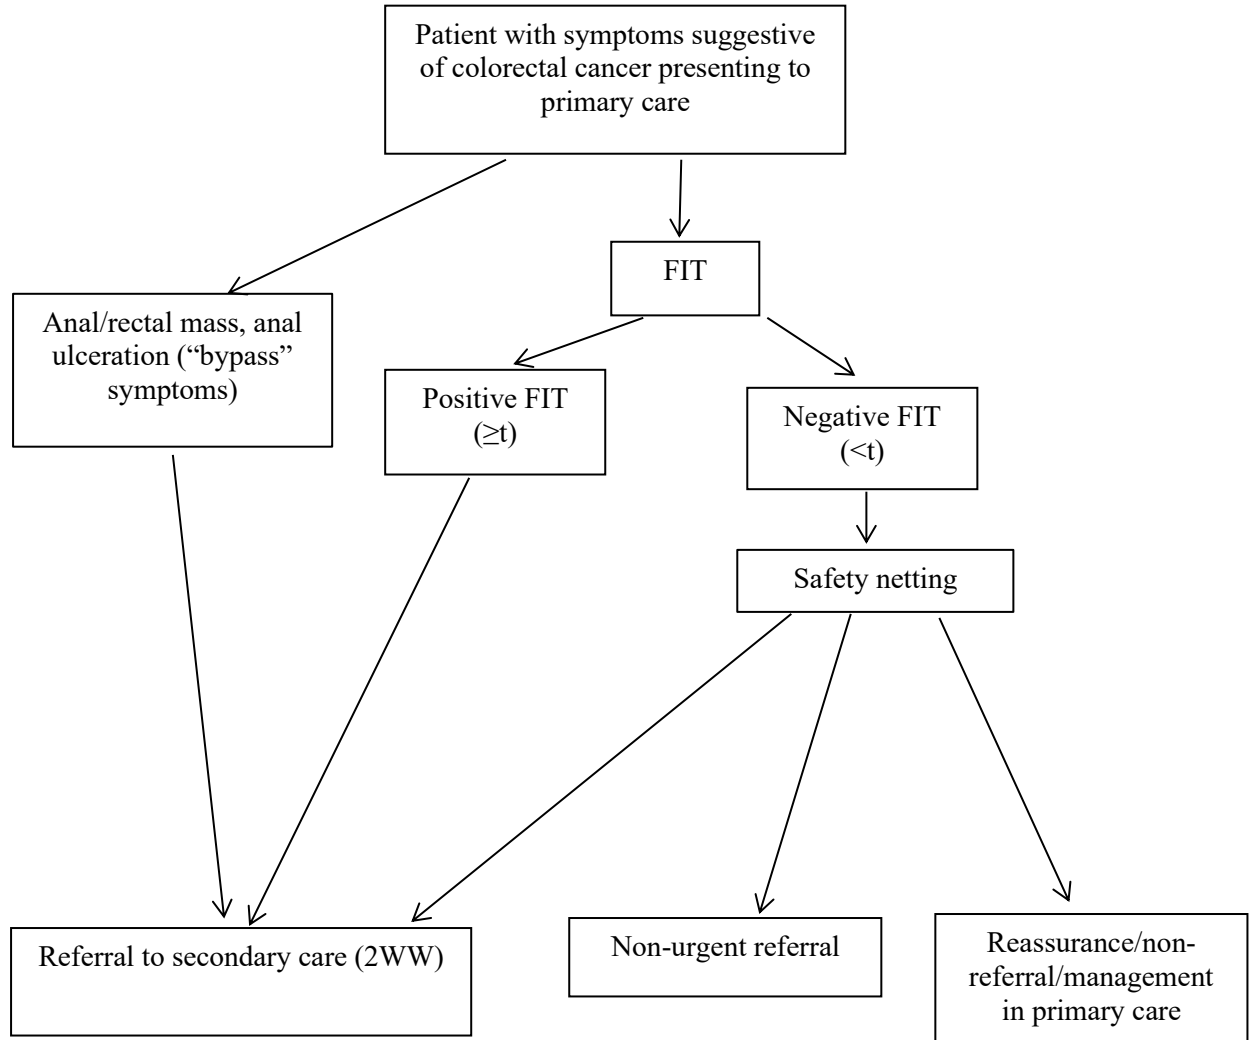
Patient with symptoms suggestive of colorectal cancer presenting to primary care

FIT

Anal/rectal mass, anal ulceration ("bypass" symptoms)

Positive FIT ($\geq$t)

Negative FIT (<t)

Safety netting

Referral to secondary care (2WW)

Non-urgent referral

Reassurance/non-referral/management in primary care